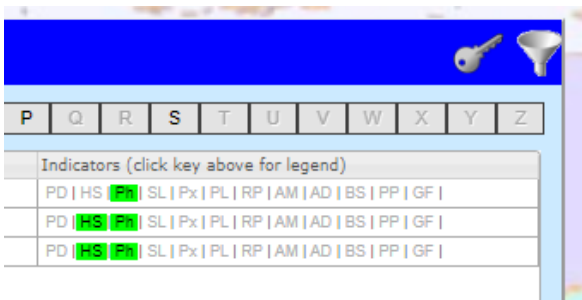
| P | Q | R | S | T | U | V | W | X | Y | Z |
|---|---|---|---|---|---|---|---|---|---|---|

Indicators (click key above for legend)

PD | HS | Ph | SL | Px | PL | RP | AM | AD | BS | PP | GF |

PD | HS | Ph | SL | Px | PL | RP | AM | AD | BS | PP | GF |

PD | HS | Ph | SL | Px | PL | RP | AM | AD | BS | PP | GF |